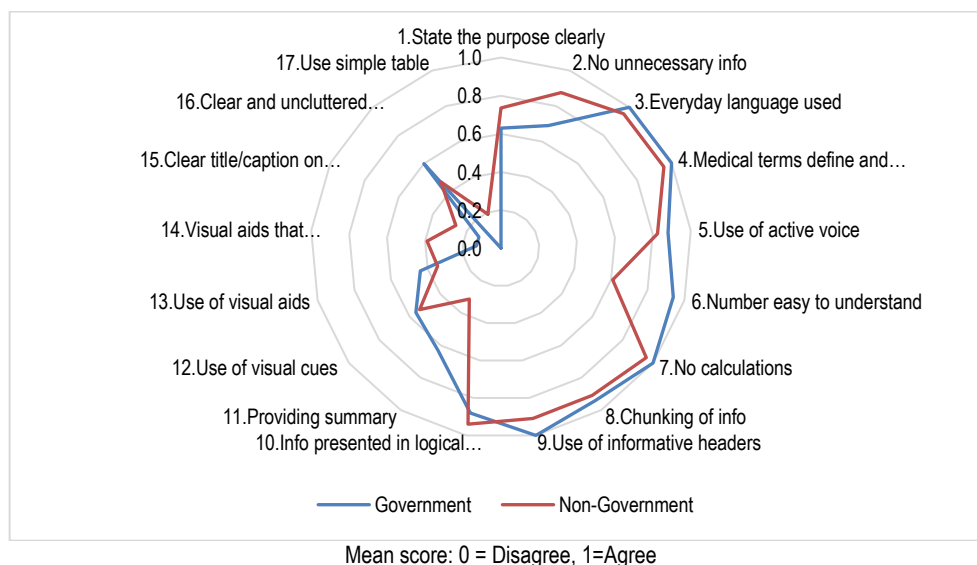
1.State the purpose clearly

2.No unnecessary info

3.Everyday language used

4.Medical terms define and…

5.Use of active voice

6.Number easy to understand

7.No calculations

8.Chunking of info

9.Use of informative headers

10.Info presented in logical…

11.Providing summary

12.Use of visual cues

13.Use of visual aids

14.Visual aids that…

15.Clear title/caption on…

16.Clear and uncluttered…

17.Use simple table

1.0
0.8
0.6
0.4
0.2
0.0

Government
Non-Government

Mean score: 0 = Disagree, 1=Agree